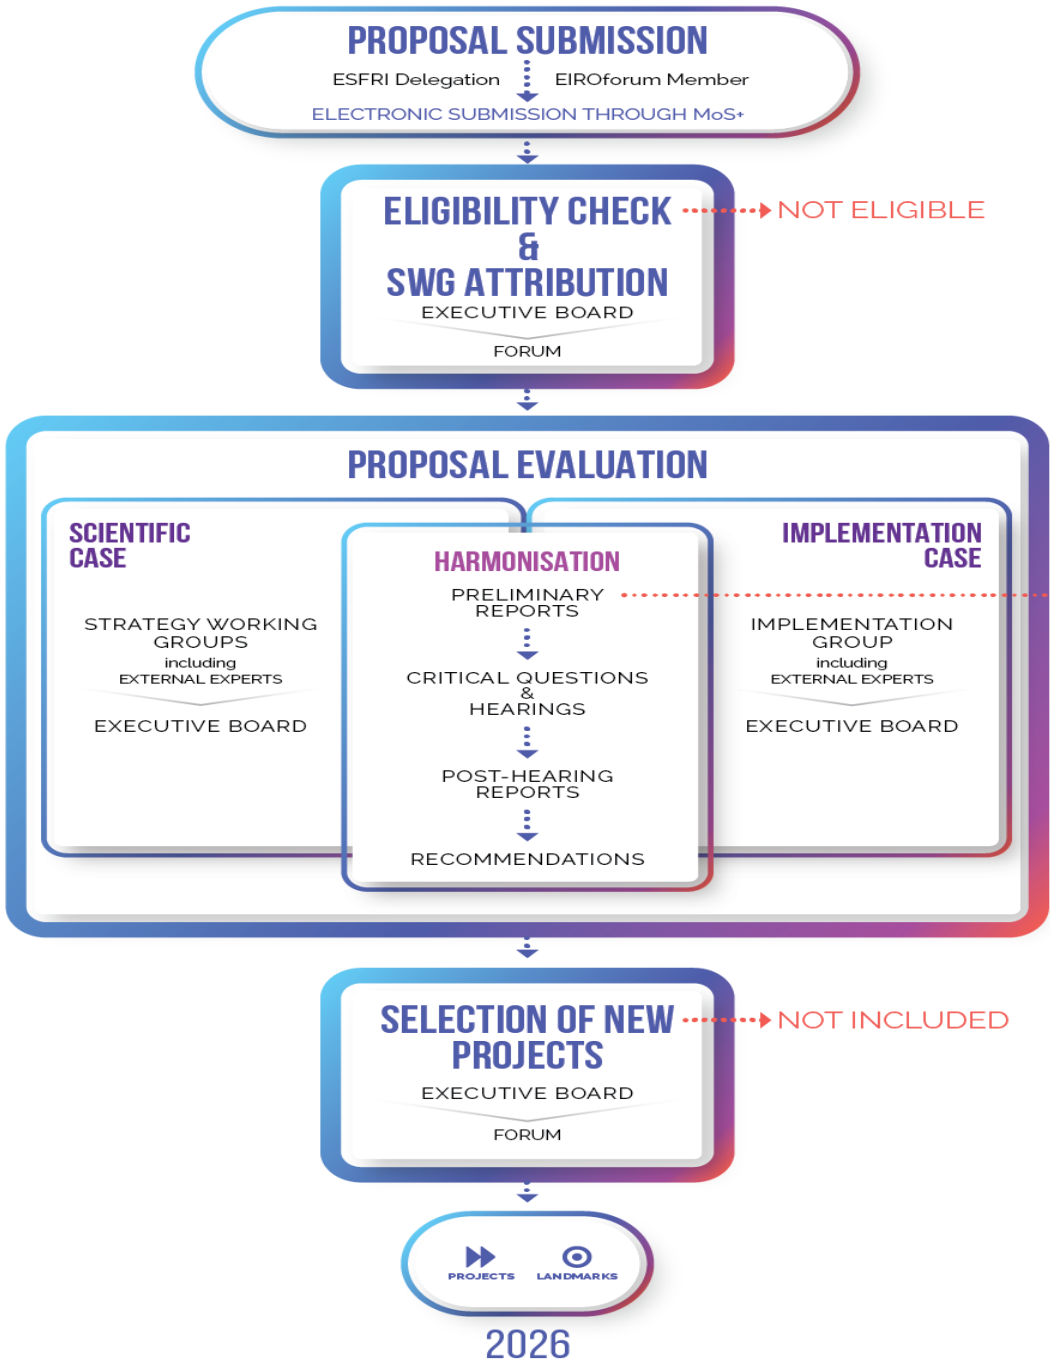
PROPOSAL SUBMISSION

ESFRI Delegation EIROforum Member

ELECTRONIC SUBMISSION THROUGH MoS+

ELIGIBILITY CHECK & SWG ATTRIBUTION

EXECUTIVE BOARD

FORUM

NOT ELIGIBLE

PROPOSAL EVALUATION

SCIENTIFIC CASE

STRATEGY WORKING GROUPS including EXTERNAL EXPERTS

EXECUTIVE BOARD

HARMONISATION

PRELIMINARY REPORTS

CRITICAL QUESTIONS & HEARINGS

POST-HEARING REPORTS

RECOMMENDATIONS

IMPLEMENTATION CASE

IMPLEMENTATION GROUP including EXTERNAL EXPERTS

EXECUTIVE BOARD

SELECTION OF NEW PROJECTS

EXECUTIVE BOARD

FORUM

NOT INCLUDED

PROJECTS LANDMARKS

2026